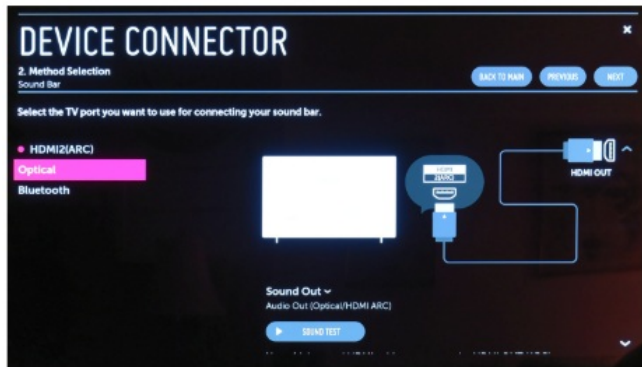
DEVICE CONNECTOR

2. Method Selection
Sound Bar

BACK TO MAIN
PREVIOUS
NEXT

Select the TV port you want to use for connecting your sound bar.

HDMI2(ARC)
Optical
Bluetooth

HDMI 2(ARC)

HDMI OUT

Sound Out
Audio Out (Optical/HDMI ARC)

SOUND TEST